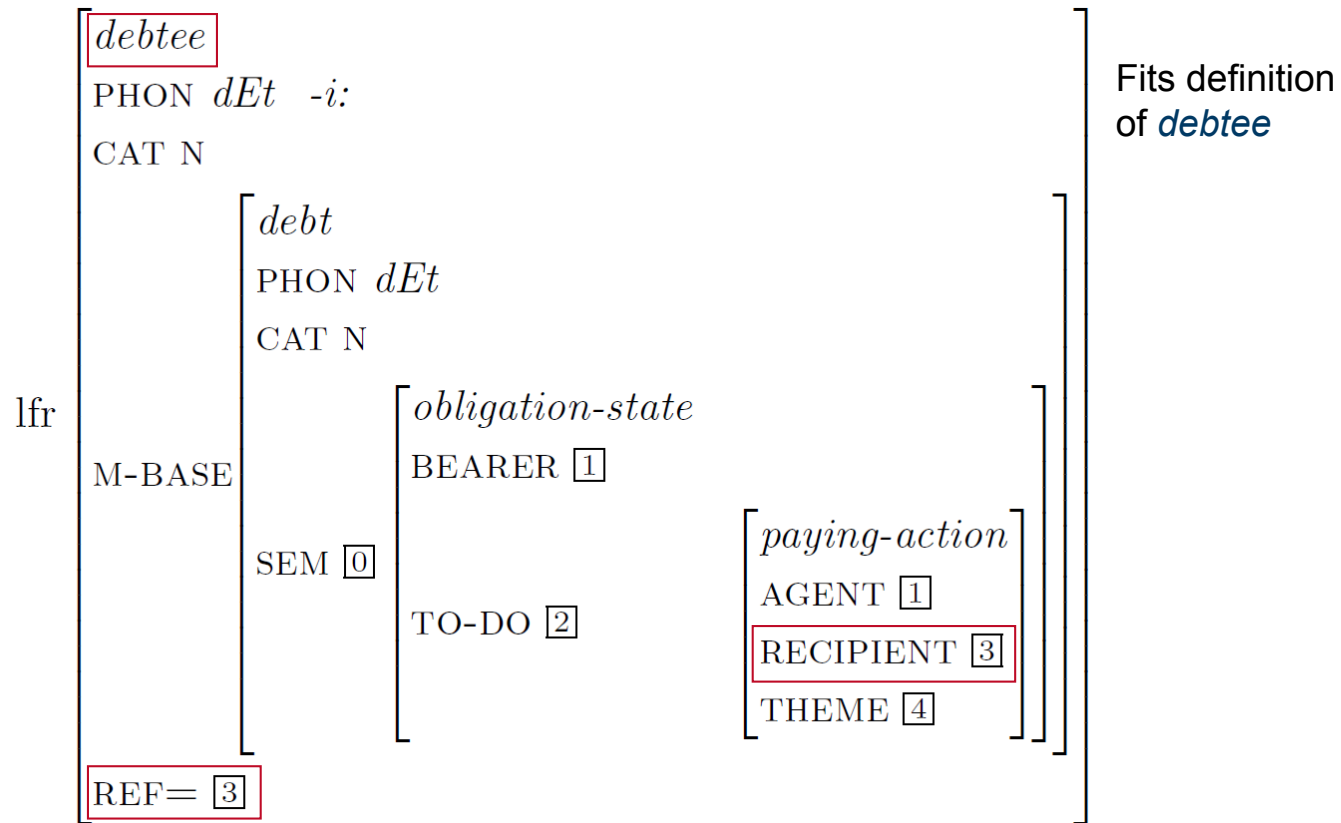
lfr
$debtee$
PHON $dEt$ $-i:$
CAT N
M-BASE
$debt$
PHON $dEt$
CAT N
SEM $\boxed{0}$
$obligation\text{-}state$
BEARER $\boxed{1}$
TO-DO $\boxed{2}$
$paying\text{-}action$
AGENT $\boxed{1}$
RECIPIENT $\boxed{3}$
THEME $\boxed{4}$
REF= $\boxed{3}$

Fits definition of *debtee*